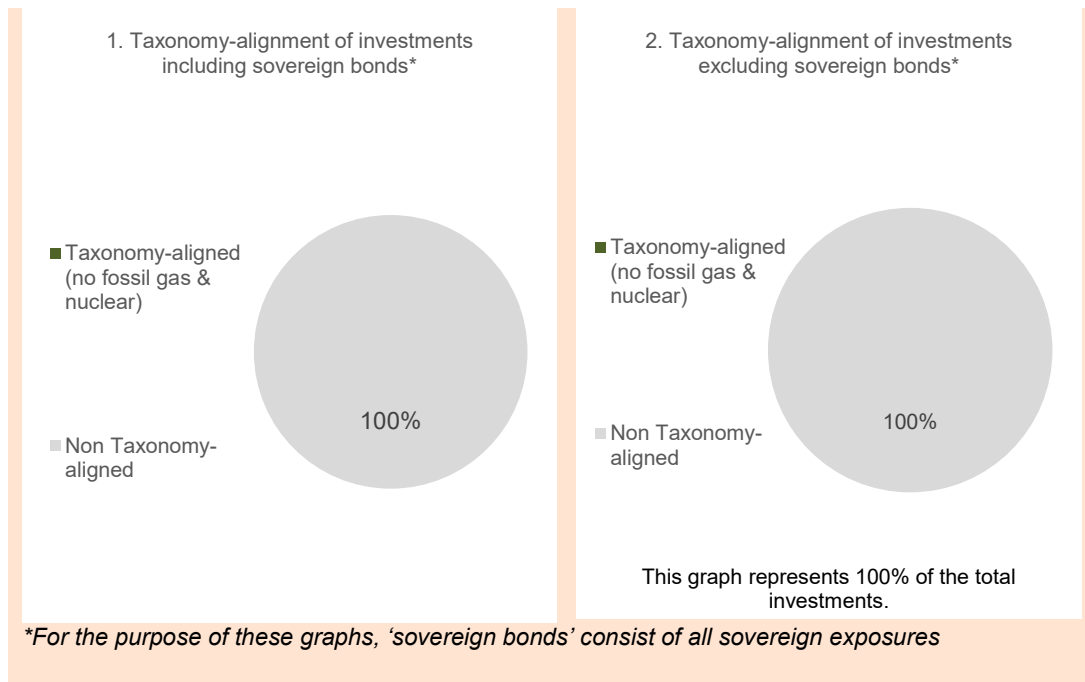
1. Taxonomy-alignment of investments including sovereign bonds*

Taxonomy-aligned (no fossil gas & nuclear)

Non Taxonomy-aligned

100%

2. Taxonomy-alignment of investments excluding sovereign bonds*

Taxonomy-aligned (no fossil gas & nuclear)

Non Taxonomy-aligned

100%

This graph represents 100% of the total investments.

*For the purpose of these graphs, 'sovereign bonds' consist of all sovereign exposures